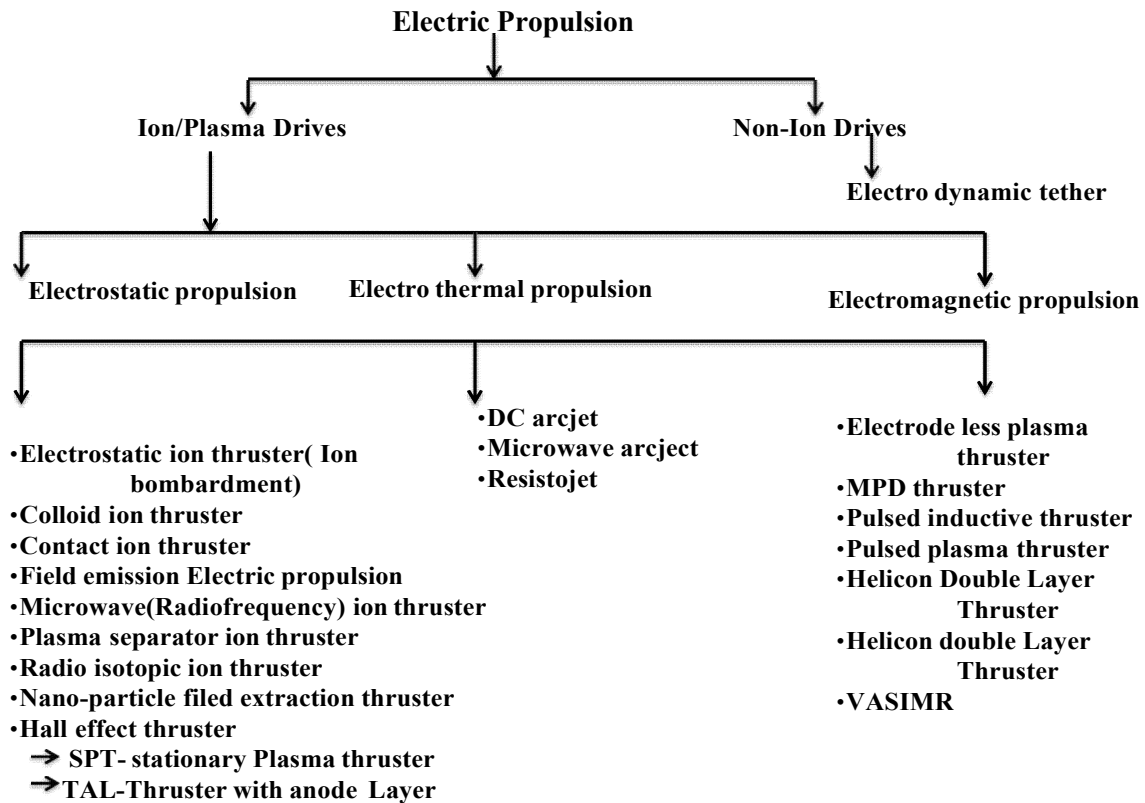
Electric Propulsion

Ion/Plasma Drives

Non-Ion Drives

Electro dynamic tether

Electrostatic propulsion

Electro thermal propulsion

Electromagnetic propulsion

•Electrostatic ion thruster( Ion bombardment)
•Colloid ion thruster
•Contact ion thruster
•Field emission Electric propulsion
•Microwave(Radiofrequency) ion thruster
•Plasma separator ion thruster
•Radio isotopic ion thruster
•Nano-particle filed extraction thruster
•Hall effect thruster
→ SPT- stationary Plasma thruster
→ TAL-Thruster with anode Layer

•DC arcjet
•Microwave arcject
•Resistojet

•Electrode less plasma thruster
•MPD thruster
•Pulsed inductive thruster
•Pulsed plasma thruster
•Helicon Double Layer Thruster
•Helicon double Layer Thruster
•VASIMR